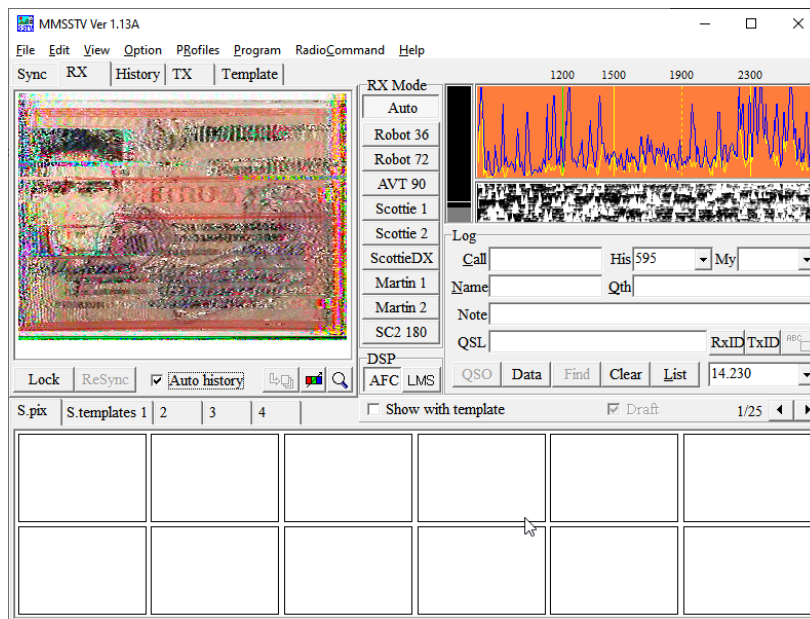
MMSSTV Ver 1.13A

File Edit View Option PRofiles Program RadioCommand Help

Sync RX History TX Template

RX Mode
Auto
Robot 36
Robot 72
AVT 90
Scottie 1
Scottie 2
ScottieDX
Martin 1
Martin 2
SC2 180

1200 1500 1900 2300

Log
Call
His 595
My
Name
Qth
Note
QSL
RxID TxID

Lock ReSync ☑ Auto history

DSP
AFC LMS

QSO Data Find Clear List 14.230

S.pix S.templates 1 2 3 4

☐ Show with template ☑ Draft 1/25